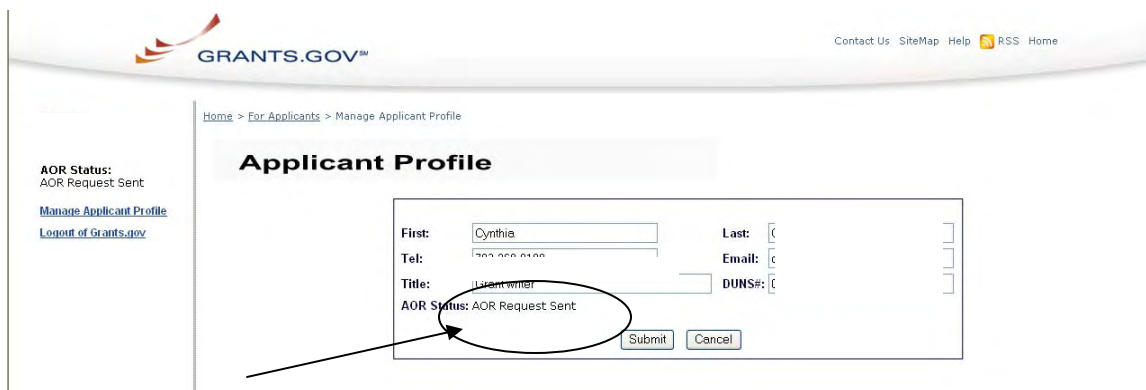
GRANTS.GOV℠

Contact Us SiteMap Help RSS Home

Home > For Applicants > Manage Applicant Profile

AOR Status:
AOR Request Sent

Manage Applicant Profile
Logout of Grants.gov

Applicant Profile

First: Cynthia
Last: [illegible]
Tel: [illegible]
Email: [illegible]
Title: Grant writer
DUNS#: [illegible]
AOR Status: AOR Request Sent

Submit Cancel